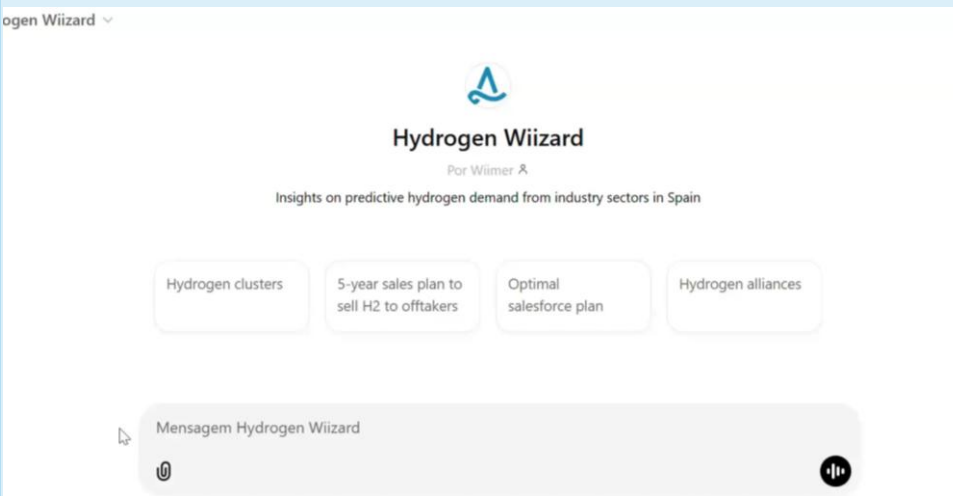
ogen Wiizard

Hydrogen Wiizard

Por Wiimer

Insights on predictive hydrogen demand from industry sectors in Spain

Hydrogen clusters

5-year sales plan to sell H2 to offtakers

Optimal salesforce plan

Hydrogen alliances

Mensagem Hydrogen Wiizard